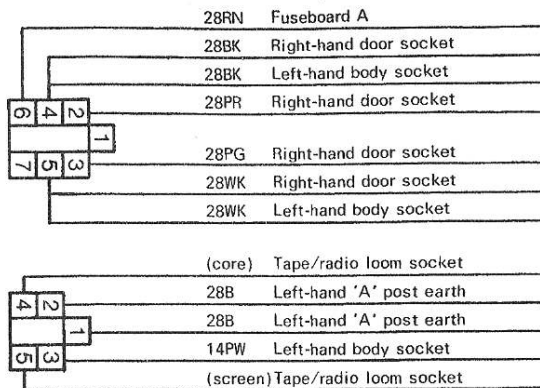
28RN Fuseboard A
28BK Right-hand door socket
28BK Left-hand body socket
28PR Right-hand door socket
6 4 2
1
7 5 3
28PG Right-hand door socket
28WK Right-hand door socket
28WK Left-hand body socket

(core) Tape/radio loom socket
28B Left-hand 'A' post earth
4 2
28B Left-hand 'A' post earth
1
14PW Left-hand body socket
5 3
(screen) Tape/radio loom socket